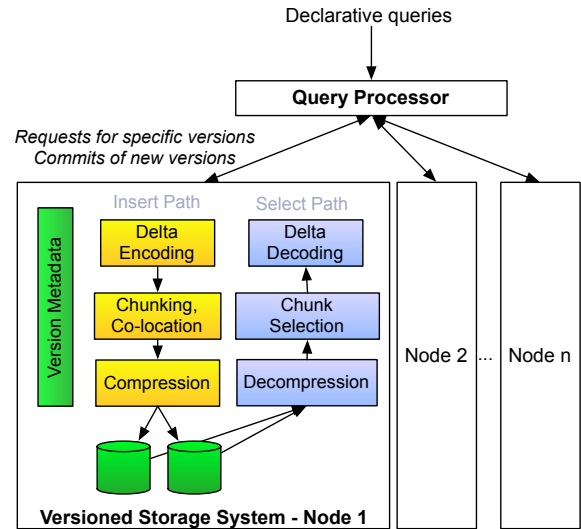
Declarative queries

Query Processor

Requests for specific versions
Commits of new versions

Version Metadata

Insert Path

Delta Encoding

Chunking, Co-location

Compression

Select Path

Delta Decoding

Chunk Selection

Decompression

Node 2

...

Node n

Versioned Storage System - Node 1